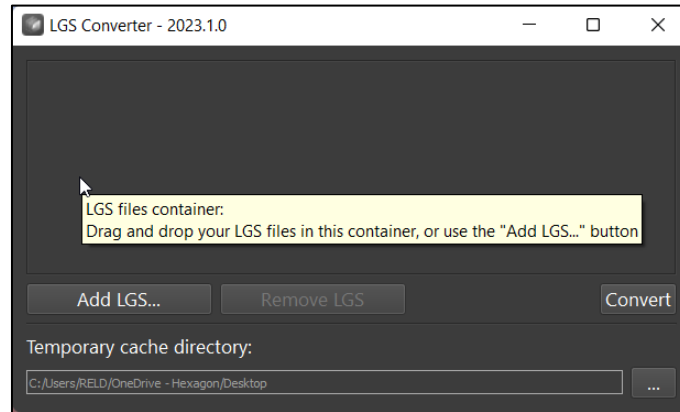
LGS Converter - 2023.1.0

LGS files container:
Drag and drop your LGS files in this container, or use the "Add LGS..." button

Add LGS...

Remove LGS

Convert

Temporary cache directory:

C:/Users/RELD/OneDrive - Hexagon/Desktop

...